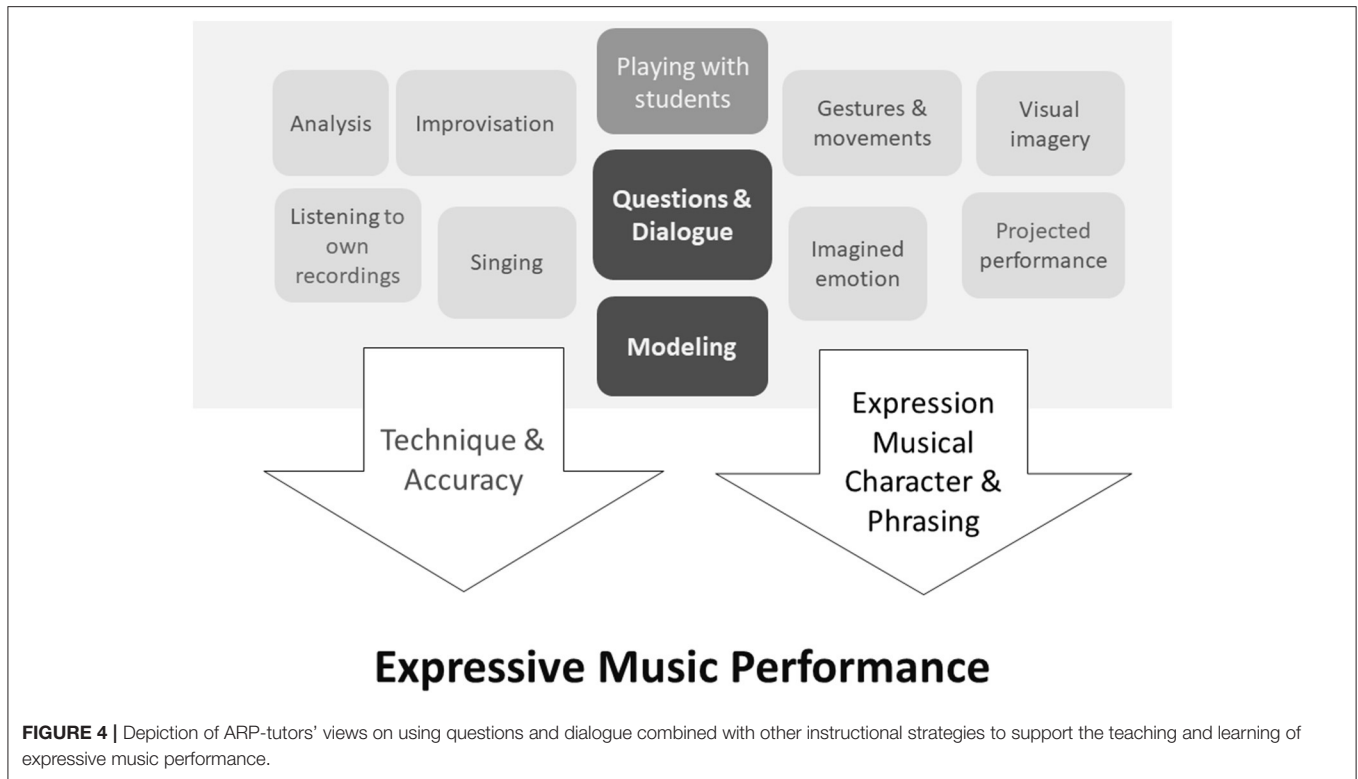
Analysis

Improvisation

Playing with students

Gestures & movements

Visual imagery

Listening to own recordings

Singing

Questions & Dialogue

Imagined emotion

Projected performance

Modeling

Technique & Accuracy

Expression Musical Character & Phrasing

Expressive Music Performance

**FIGURE 4 |** Depiction of ARP-tutors' views on using questions and dialogue combined with other instructional strategies to support the teaching and learning of expressive music performance.